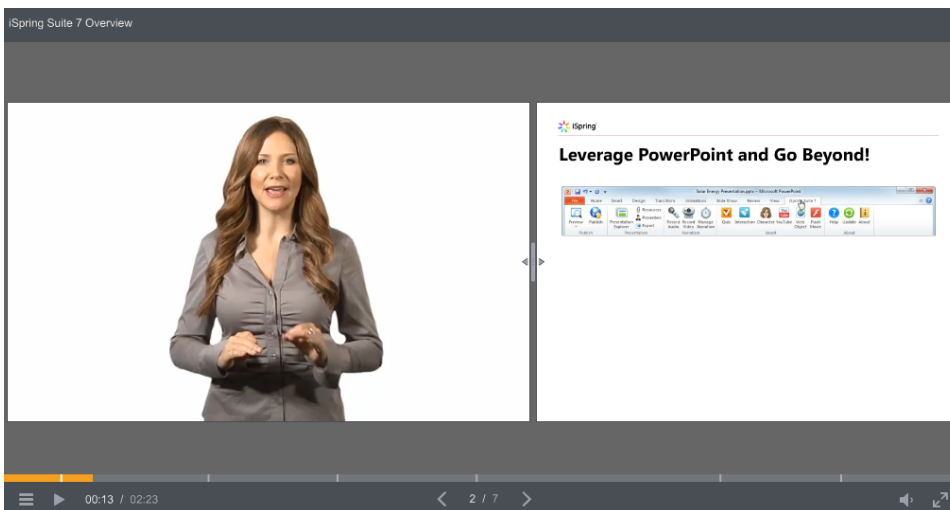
iSpring Suite 7 Overview

iSpring

Leverage PowerPoint and Go Beyond!

Solar Energy Presentation.pptx - Microsoft PowerPoint

File Home Insert Design Transitions Animations Slide Show Review View iSpring Suite 7

Preview Publish Presentation Explorer Resources Presenters Player Record Audio Record Video Manage Narration Quiz Interaction Character YouTube Web Object Flash Movie Help Update About

Publish Presentation Narration Insert About

00:13 / 02:23

2 / 7